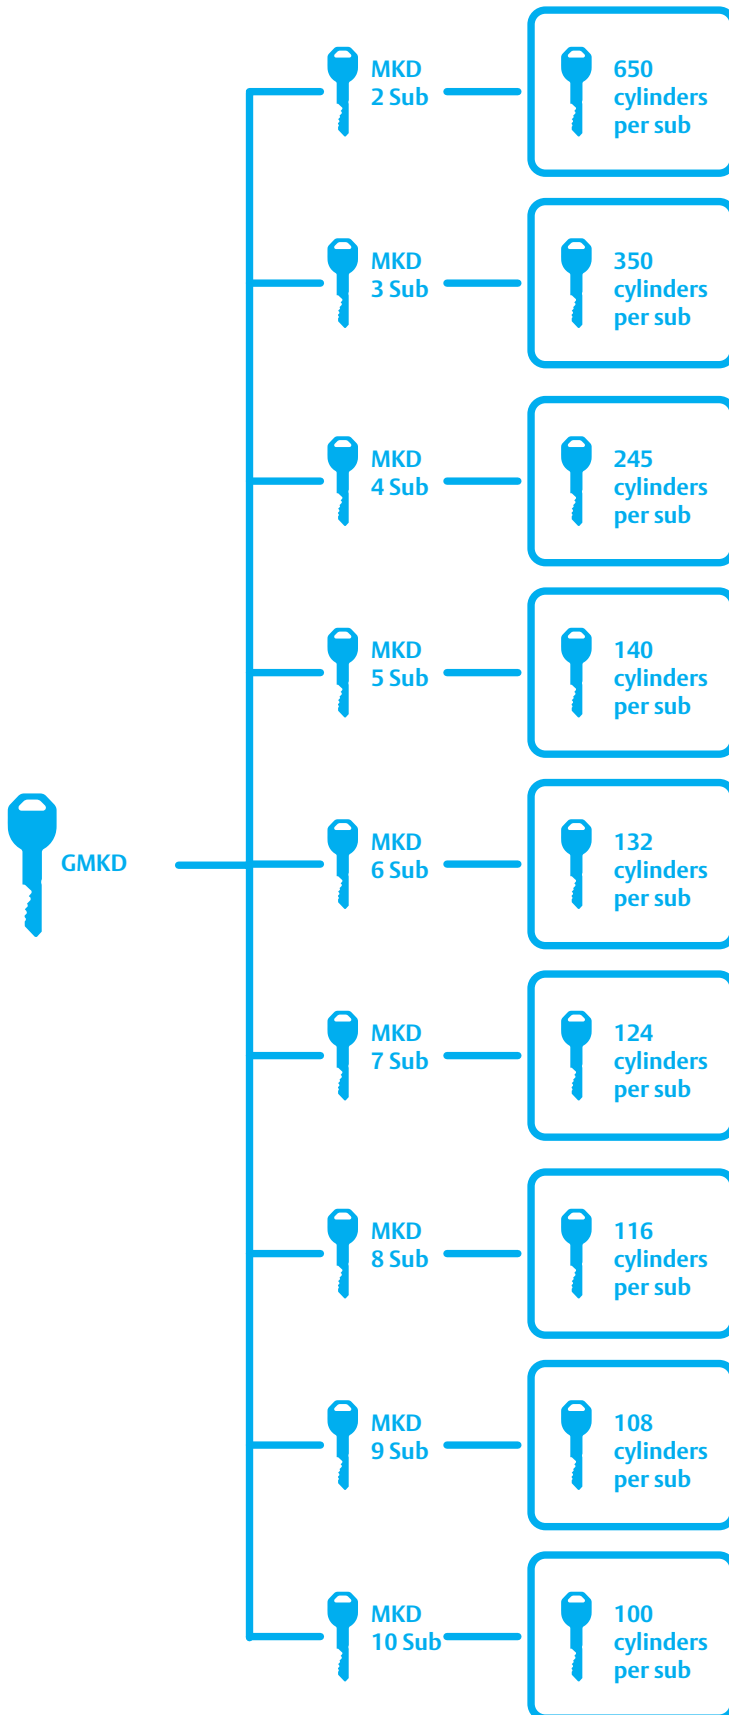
GMKD

MKD
2 Sub

650
cylinders
per sub

MKD
3 Sub

350
cylinders
per sub

MKD
4 Sub

245
cylinders
per sub

MKD
5 Sub

140
cylinders
per sub

MKD
6 Sub

132
cylinders
per sub

MKD
7 Sub

124
cylinders
per sub

MKD
8 Sub

116
cylinders
per sub

MKD
9 Sub

108
cylinders
per sub

MKD
10 Sub

100
cylinders
per sub